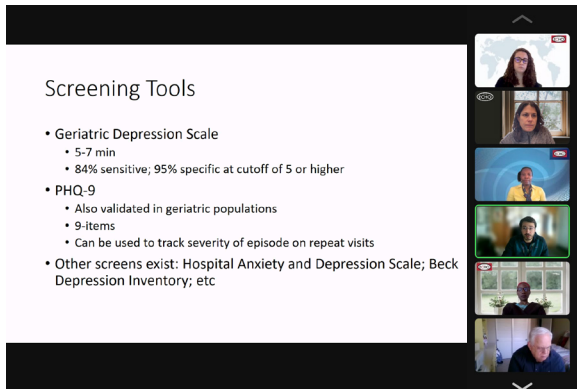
Screening Tools

• Geriatric Depression Scale
  • 5-7 min
  • 84% sensitive; 95% specific at cutoff of 5 or higher
• PHQ-9
  • Also validated in geriatric populations
  • 9-items
  • Can be used to track severity of episode on repeat visits
• Other screens exist: Hospital Anxiety and Depression Scale; Beck Depression Inventory; etc